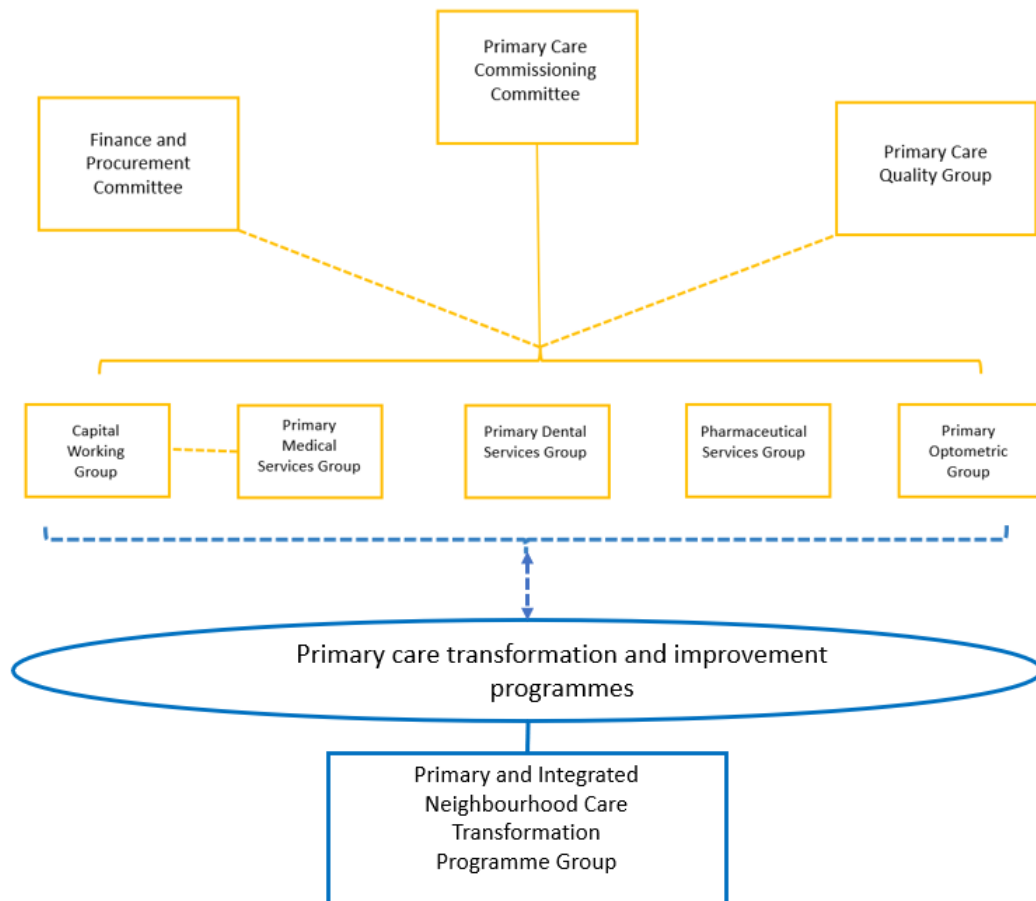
Primary Care Commissioning Committee

Finance and Procurement Committee

Primary Care Quality Group

Capital Working Group

Primary Medical Services Group

Primary Dental Services Group

Pharmaceutical Services Group

Primary Optometric Group

Primary care transformation and improvement programmes

Primary and Integrated Neighbourhood Care Transformation Programme Group